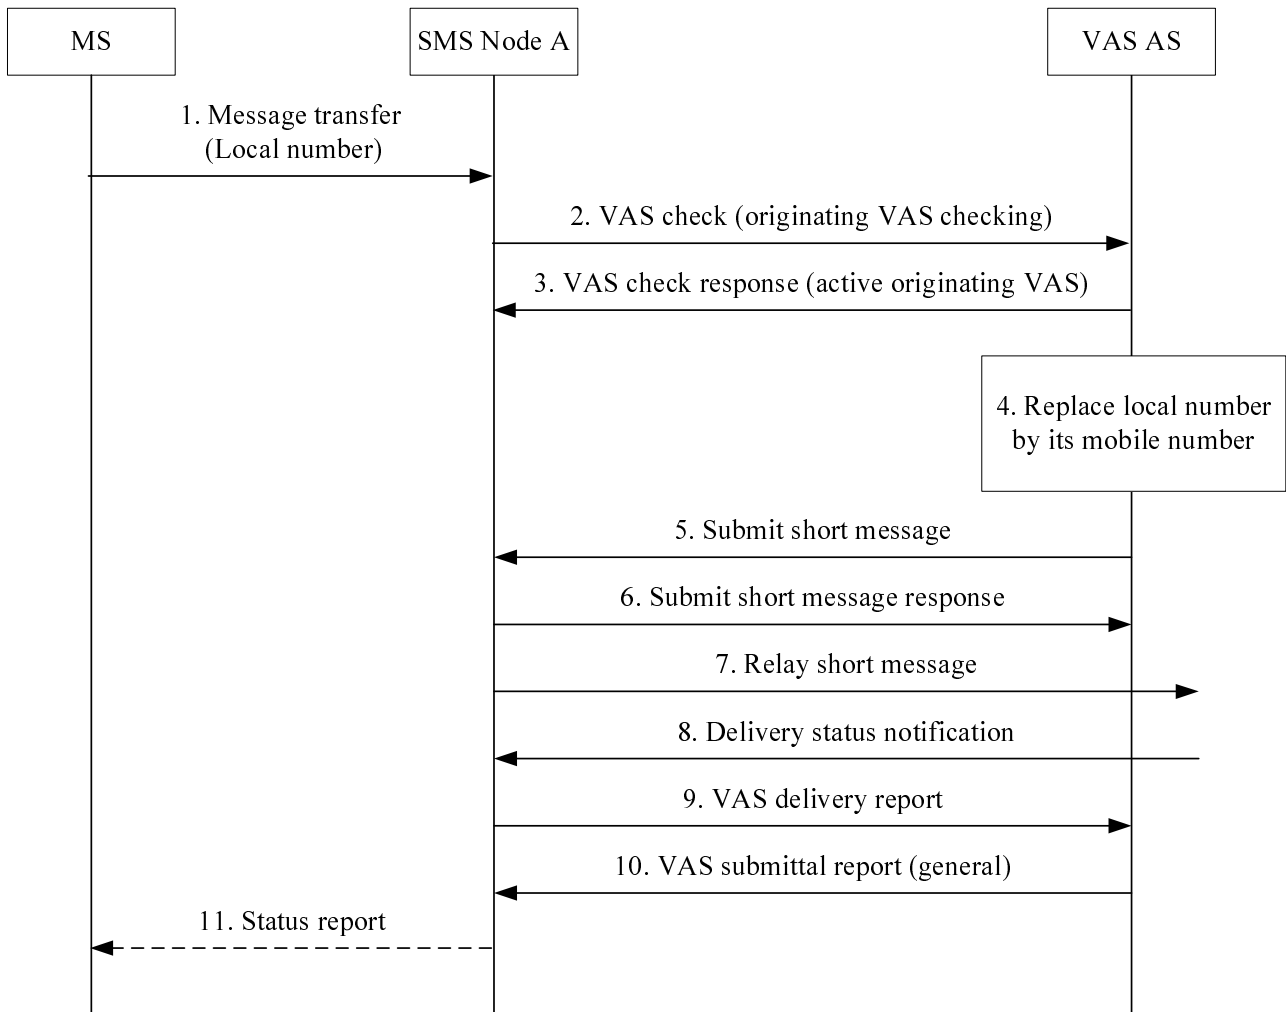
MS

SMS Node A

VAS AS

1. Message transfer (Local number)

2. VAS check (originating VAS checking)

3. VAS check response (active originating VAS)

4. Replace local number by its mobile number

5. Submit short message

6. Submit short message response

7. Relay short message

8. Delivery status notification

9. VAS delivery report

10. VAS submittal report (general)

11. Status report